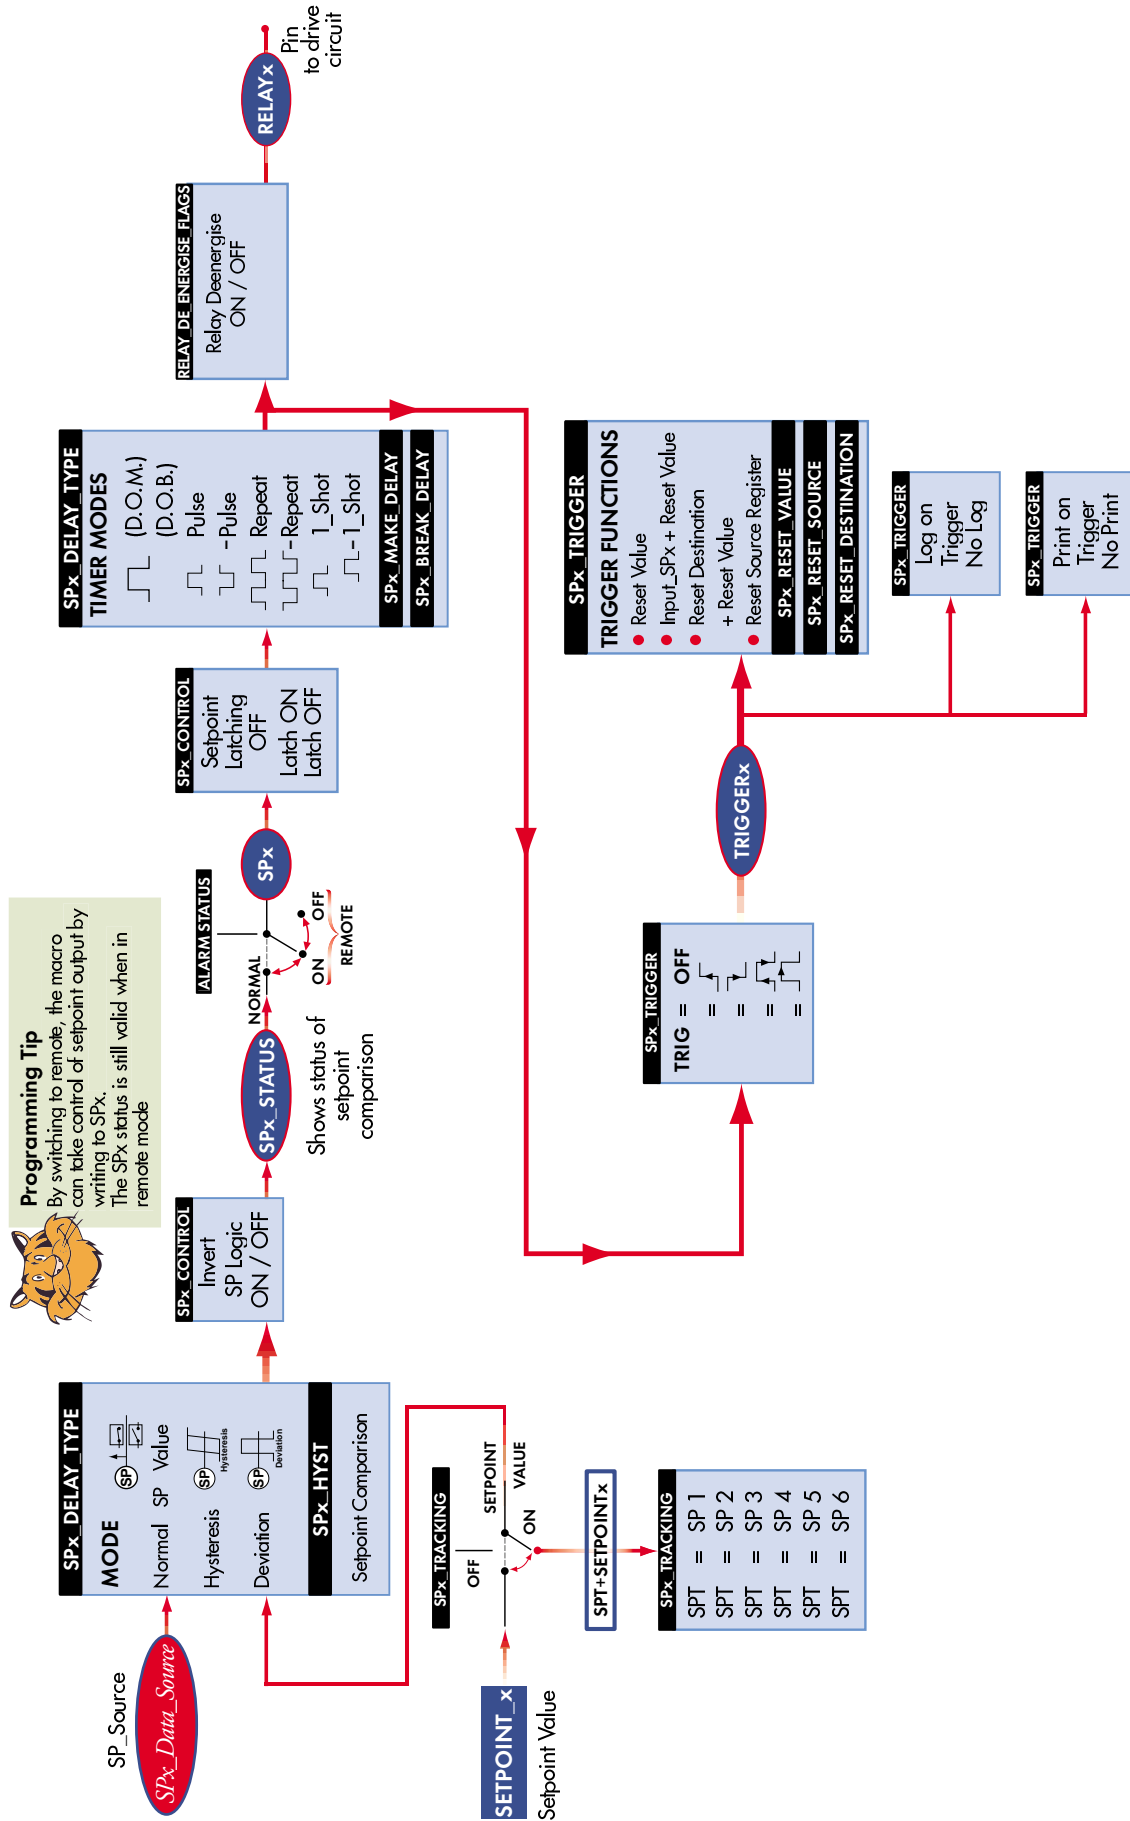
SP_Source
SPx_Data_Source

SPx_DELAY_TYPE
MODE
Normal SP Value
Hysteresis
Deviation
SPx_HYST
Setpoint Comparison

SPx_CONTROL
Invert SP Logic ON / OFF

Programming Tip
By switching to remote, the macro can take control of setpoint output by writing to SPx.
The SPx status is still valid when in remote mode

SPx_STATUS
Shows status of setpoint comparison

ALARM STATUS
NORMAL
ON
OFF
REMOTE

SPx

SPx_CONTROL
Setpoint Latching OFF Latch ON Latch OFF

SPx_DELAY_TYPE
TIMER MODES
(D.O.M.)
(D.O.B.)
Pulse
-Pulse
Repeat
-Repeat
1_Shot
-1_Shot
SPx_MAKE_DELAY
SPx_BREAK_DELAY

RELAY_DE_ENERGISE_FLAGS
Relay Deenergise ON / OFF

RELAYx
Pin to drive circuit

SPx_TRIGGER
TRIGGER FUNCTIONS
Reset Value
Input_SPx + Reset Value
Reset Destination
+ Reset Value
Reset Source Register
SPx_RESET_VALUE
SPx_RESET_SOURCE
SPx_RESET_DESTINATION

SPx_TRIGGER
Log on Trigger No Log

SPx_TRIGGER
Print on Trigger No Print

TRIGGERx

SPx_TRIGGER
TRIG = OFF
=
=
=
=

SPx_TRACKING
OFF
ON
SETPOINT
VALUE

SETPOINT_x
Setpoint Value

SPT+SETPOINTx

SPx_TRACKING
SPT = SP 1
SPT = SP 2
SPT = SP 3
SPT = SP 4
SPT = SP 5
SPT = SP 6